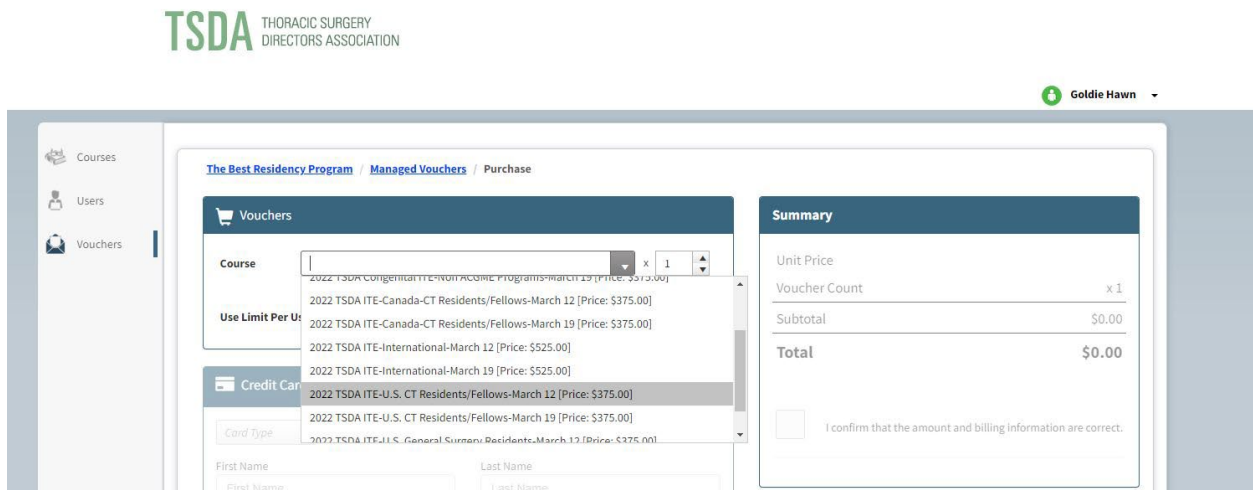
TSDA THORACIC SURGERY DIRECTORS ASSOCIATION

Goldie Hawn

Courses

Users

Vouchers

The Best Residency Program / Managed Vouchers / Purchase

Vouchers

Course

x 1

2022 TSDA Congenital ITE-Non ACGME Programs-March 19 [Price: $375.00]
2022 TSDA ITE-Canada-CT Residents/Fellows-March 12 [Price: $375.00]
2022 TSDA ITE-Canada-CT Residents/Fellows-March 19 [Price: $375.00]
2022 TSDA ITE-International-March 12 [Price: $525.00]
2022 TSDA ITE-International-March 19 [Price: $525.00]
2022 TSDA ITE-U.S. CT Residents/Fellows-March 12 [Price: $375.00]
2022 TSDA ITE-U.S. CT Residents/Fellows-March 19 [Price: $375.00]
2022 TSDA ITE-U.S. General Surgery Residents-March 12 [Price: $375.00]

Use Limit Per Us

Credit Car

Card Type

First Name

First Name

Last Name

Last Name

Summary

Unit Price

Voucher Count x 1

Subtotal $0.00

Total $0.00

I confirm that the amount and billing information are correct.